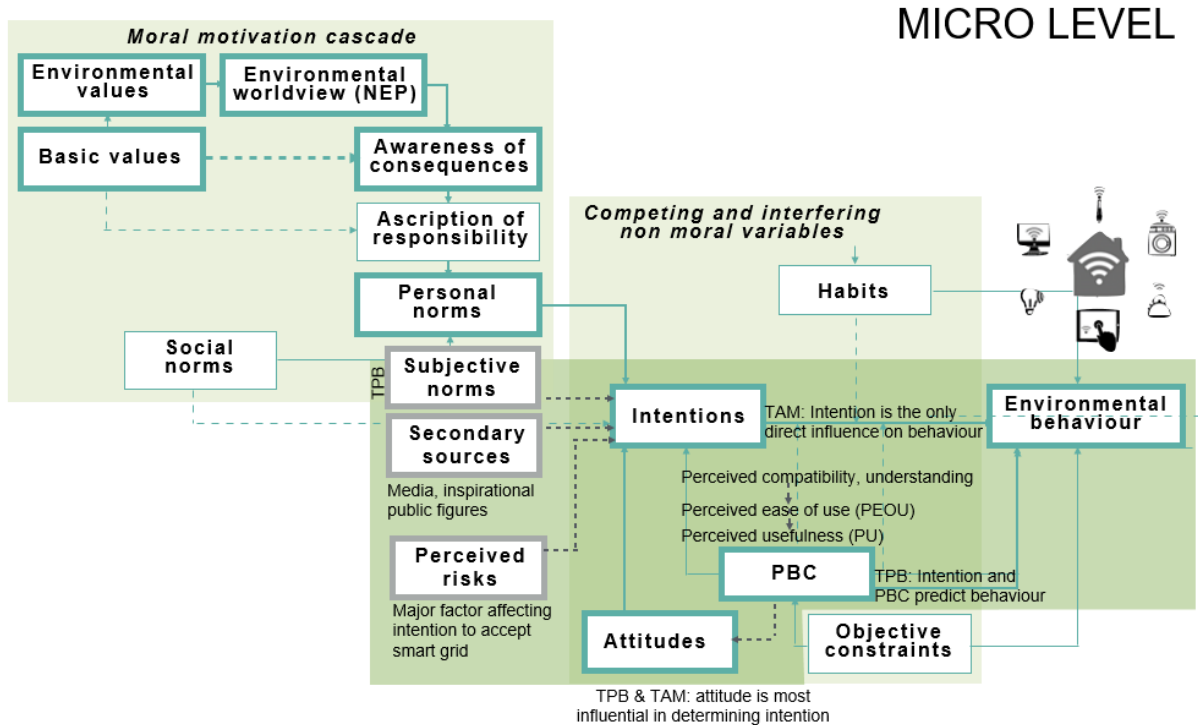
MICRO LEVEL

Moral motivation cascade

Environmental values

Environmental worldview (NEP)

Basic values

Awareness of consequences

Ascription of responsibility

Personal norms

Social norms

Competing and interfering non moral variables

Habits

TPB

Subjective norms

Secondary sources

Media, inspirational public figures

Perceived risks

Major factor affecting intention to accept smart grid

Intentions

TAM: Intention is the only direct influence on behaviour

Environmental behaviour

Perceived compatibility, understanding

Perceived ease of use (PEOU)

Perceived usefulness (PU)

PBC

TPB: Intention and PBC predict behaviour

Attitudes

Objective constraints

TPB & TAM: attitude is most influential in determining intention